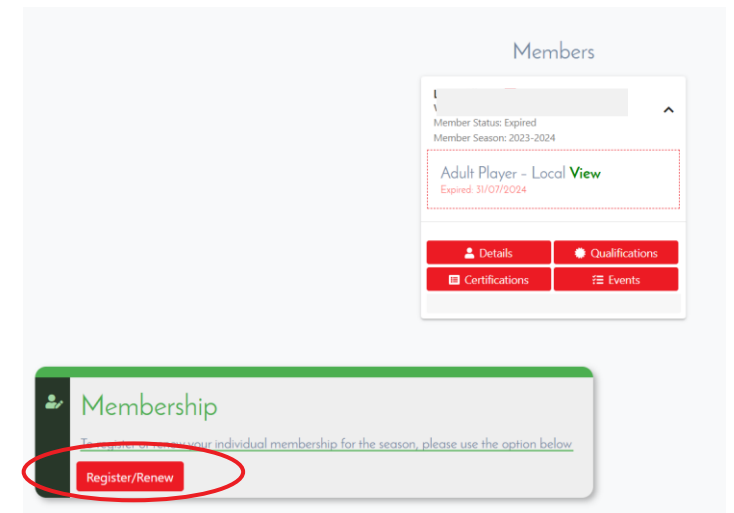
Members

Member Status: Expired
Member Season: 2023-2024

Adult Player - Local View
Expired: 31/07/2024

Details
Qualifications
Certifications
Events

Membership

T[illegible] your individual membership for the season, please use the option below

Register/Renew